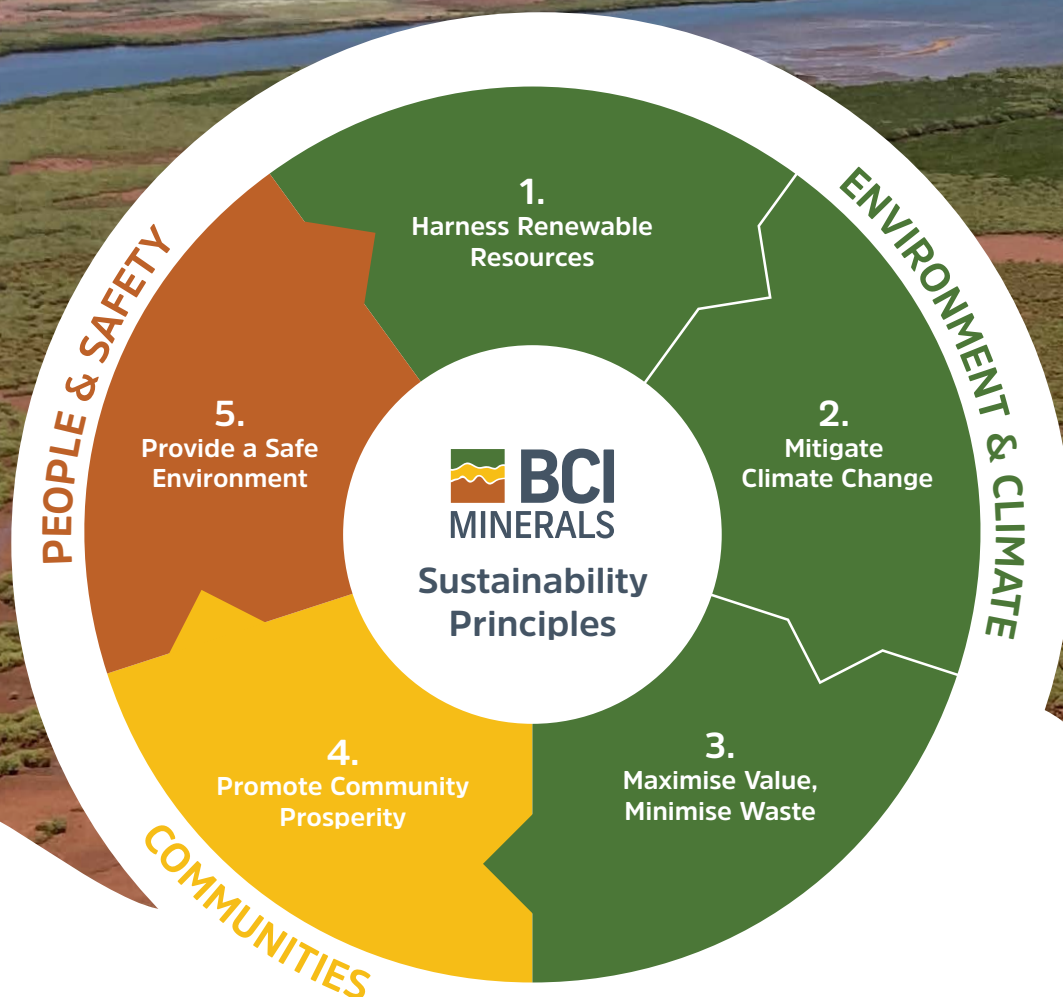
BCI MINERALS

Sustainability Principles

ENVIRONMENT & CLIMATE

1.
Harness Renewable Resources

2.
Mitigate Climate Change

3.
Maximise Value, Minimise Waste

COMMUNITIES

4.
Promote Community Prosperity

PEOPLE & SAFETY

5.
Provide a Safe Environment